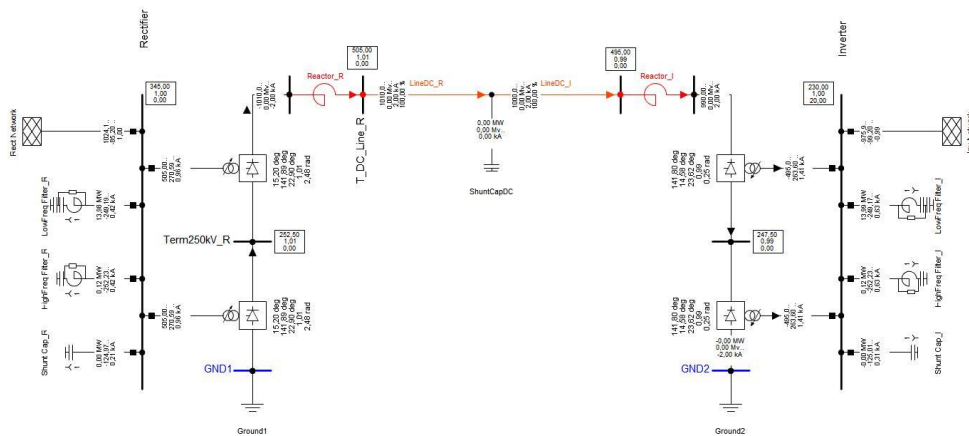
Rectifier

345,00
1,00
0,00

Rect Network

1004,1..
-85,2..
1,00

505,00..
276,69..
0,96 kA

LowFreq Filter_R

13,69 MW
-249,19..
0,42 kA

HighFreq Filter_R

0,12 MW
-252,23..
0,42 kA

505,00..
276,69..
0,96 kA

Shunt Cap_R

0,00 MW
-124,97..
0,21 kA

1010,0..
0,00 Mv..
-2,00 kA

15,20 deg
141,80 deg
22,60 deg
1,01
2,48 rad

Term250kV_R

252,50
1,01
0,00

15,20 deg
141,80 deg
22,60 deg
1,01
2,48 rad

GND1

Ground1

505,00
1,01
0,00

Reactor_R

T_DC_Line_R

1010,0..
0,00 Mv..
2,00 kA
100,00 %

LineDC_R

0,00 MW
0,00 Mv..
0,00 kA

ShuntCapDC

1000,0..
0,00 Mv..
2,00 kA
100,00 %

LineDC_I

495,00
0,99
0,00

Reactor_I

990,00..
0,00 Mv..
2,00 kA

141,80 deg
14,58 deg
23,62 deg
0,99
0,25 rad

247,50
0,99
0,00

141,80 deg
14,58 deg
23,62 deg
0,99
0,25 rad

-0,00 MW
0,00 Mv..
-2,00 kA

GND2

Ground2

Inverter

230,00
1,00
20,00

-975,9..
-95,2..
0,99

-495,0..
263,00..
1,41 kA

13,69 MW
-249,17..
0,63 kA

LowFreq Filter_I

0,12 MW
-252,21..
0,63 kA

HighFreq Filter_I

-495,0..
263,00..
1,41 kA

0,00 MW
-125,01..
0,31 kA

Shunt Cap_I